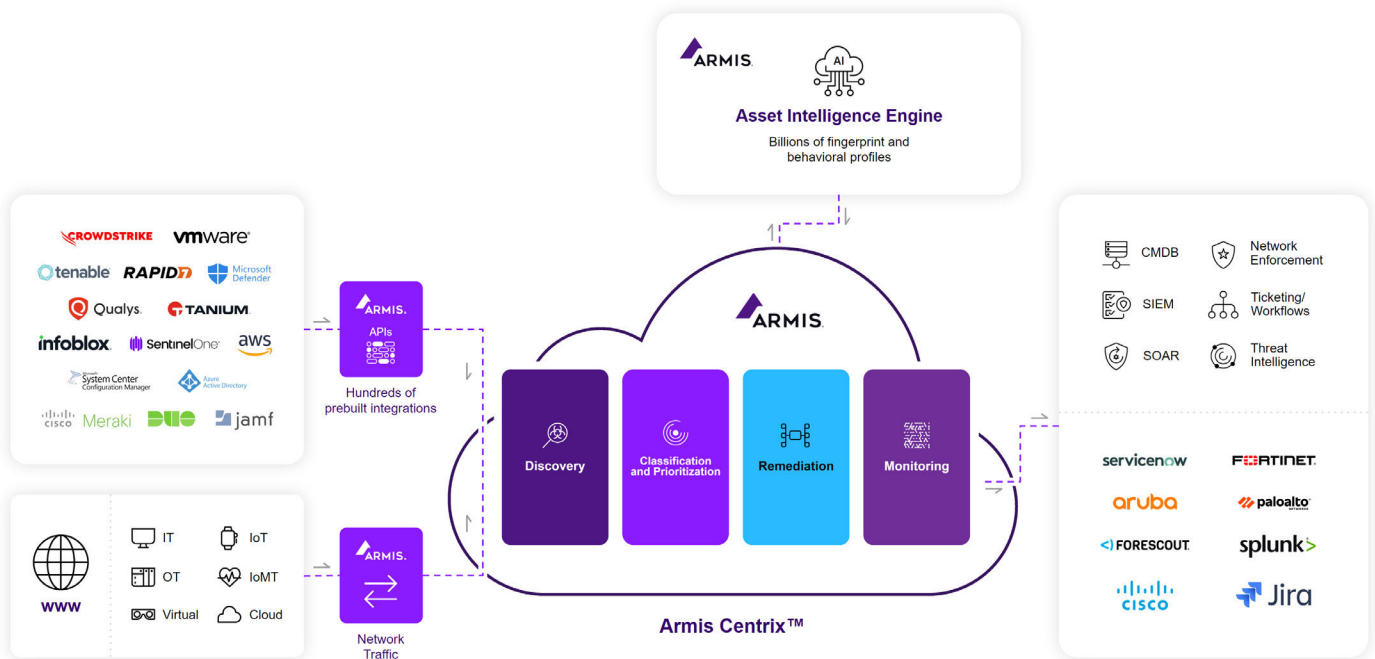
ARMIS

AI

Asset Intelligence Engine

Billions of fingerprint and behavioral profiles

CROWDSTRIKE vmware

tenable RAPID7 Microsoft Defender

Qualys. TANIUM

infoblox SentinelOne aws

Microsoft System Center Configuration Manager Azure Active Directory

cisco Meraki DUO jamf

ARMIS. APIs

Hundreds of prebuilt integrations

ARMIS

Discovery

Classification and Prioritization

Remediation

Monitoring

Armis Centrix™

CMDB

Network Enforcement

SIEM

Ticketing/ Workflows

SOAR

Threat Intelligence

servicenow FORTINET

aruba paloalto

FORESCOUT splunk>

cisco Jira

WWW

IT IoT

OT IoMT

Virtual Cloud

ARMIS.

Network Traffic